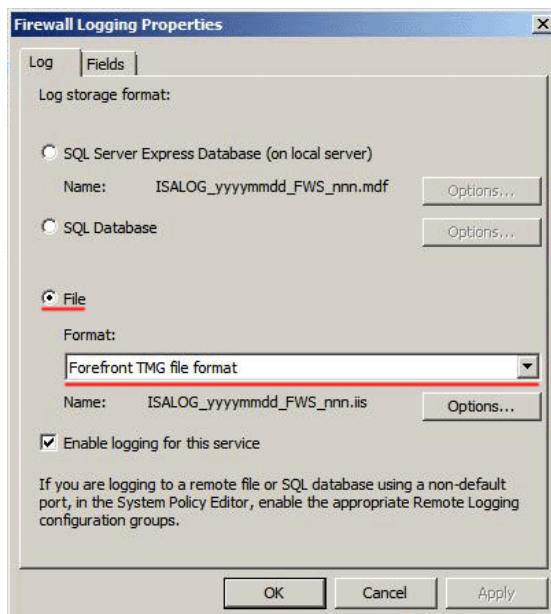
Firewall Logging Properties

Log | Fields

Log storage format:

SQL Server Express Database (on local server)

Name: ISALOG_yyyymmdd_FWS_nnn.mdf Options...

SQL Database Options...

File

Format:

Forefront TMG file format

Name: ISALOG_yyyymmdd_FWS_nnn.iis Options...

Enable logging for this service

If you are logging to a remote file or SQL database using a non-default port, in the System Policy Editor, enable the appropriate Remote Logging configuration groups.

OK Cancel Apply